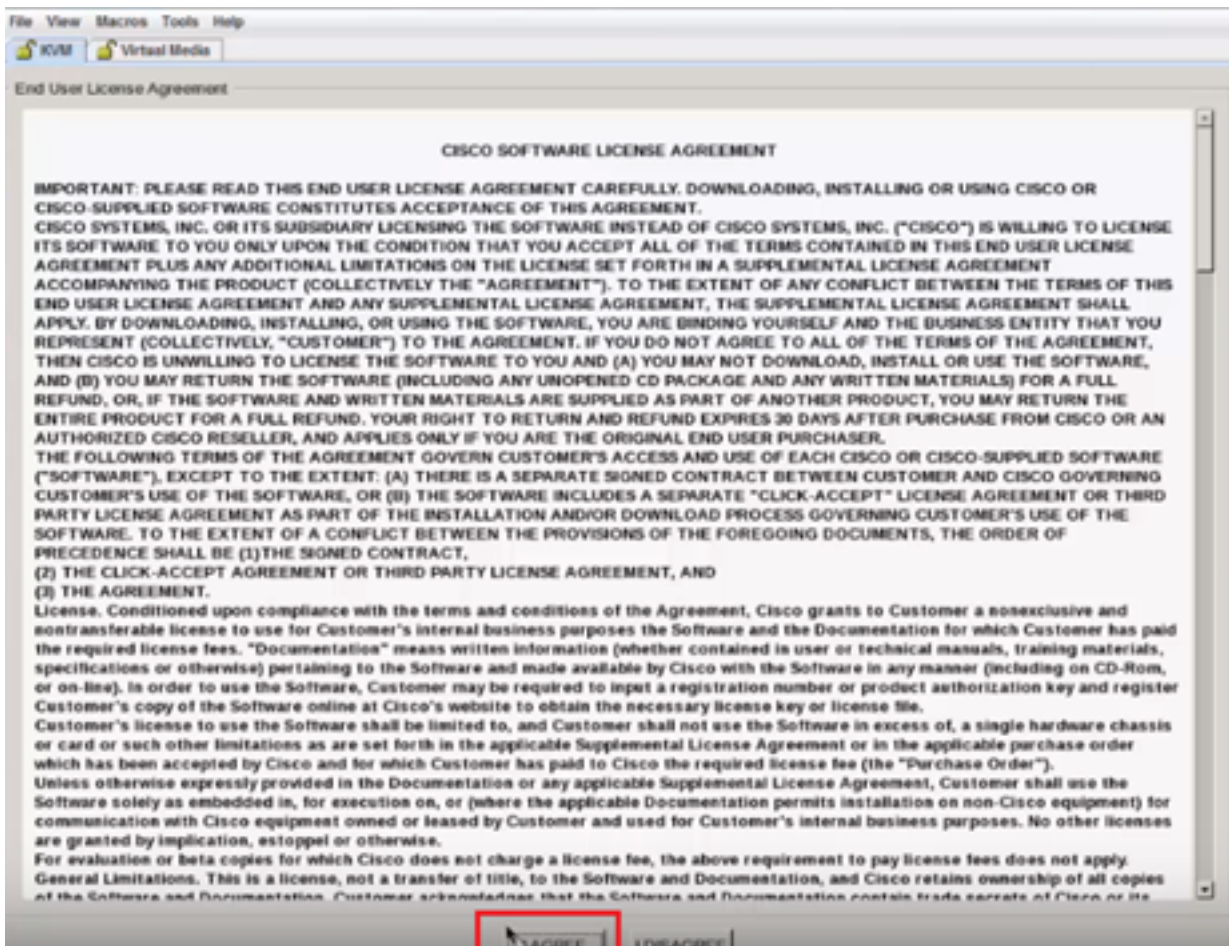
File View Macros Tools Help

KVM Virtual Media

End User License Agreement

CISCO SOFTWARE LICENSE AGREEMENT

IMPORTANT: PLEASE READ THIS END USER LICENSE AGREEMENT CAREFULLY. DOWNLOADING, INSTALLING OR USING CISCO OR CISCO-SUPPLIED SOFTWARE CONSTITUTES ACCEPTANCE OF THIS AGREEMENT.
CISCO SYSTEMS, INC. OR ITS SUBSIDIARY LICENSING THE SOFTWARE INSTEAD OF CISCO SYSTEMS, INC. ("CISCO") IS WILLING TO LICENSE ITS SOFTWARE TO YOU ONLY UPON THE CONDITION THAT YOU ACCEPT ALL OF THE TERMS CONTAINED IN THIS END USER LICENSE AGREEMENT PLUS ANY ADDITIONAL LIMITATIONS ON THE LICENSE SET FORTH IN A SUPPLEMENTAL LICENSE AGREEMENT ACCOMPANYING THE PRODUCT (COLLECTIVELY THE "AGREEMENT"). TO THE EXTENT OF ANY CONFLICT BETWEEN THE TERMS OF THIS END USER LICENSE AGREEMENT AND ANY SUPPLEMENTAL LICENSE AGREEMENT, THE SUPPLEMENTAL LICENSE AGREEMENT SHALL APPLY. BY DOWNLOADING, INSTALLING, OR USING THE SOFTWARE, YOU ARE BINDING YOURSELF AND THE BUSINESS ENTITY THAT YOU REPRESENT (COLLECTIVELY, "CUSTOMER") TO THE AGREEMENT. IF YOU DO NOT AGREE TO ALL OF THE TERMS OF THE AGREEMENT, THEN CISCO IS UNWILLING TO LICENSE THE SOFTWARE TO YOU AND (A) YOU MAY NOT DOWNLOAD, INSTALL OR USE THE SOFTWARE, AND (B) YOU MAY RETURN THE SOFTWARE (INCLUDING ANY UNOPENED CD PACKAGE AND ANY WRITTEN MATERIALS) FOR A FULL REFUND, OR, IF THE SOFTWARE AND WRITTEN MATERIALS ARE SUPPLIED AS PART OF ANOTHER PRODUCT, YOU MAY RETURN THE ENTIRE PRODUCT FOR A FULL REFUND. YOUR RIGHT TO RETURN AND REFUND EXPIRES 30 DAYS AFTER PURCHASE FROM CISCO OR AN AUTHORIZED CISCO RESELLER, AND APPLIES ONLY IF YOU ARE THE ORIGINAL END USER PURCHASER.
THE FOLLOWING TERMS OF THE AGREEMENT GOVERN CUSTOMER'S ACCESS AND USE OF EACH CISCO OR CISCO-SUPPLIED SOFTWARE ("SOFTWARE"), EXCEPT TO THE EXTENT: (A) THERE IS A SEPARATE SIGNED CONTRACT BETWEEN CUSTOMER AND CISCO GOVERNING CUSTOMER'S USE OF THE SOFTWARE, OR (B) THE SOFTWARE INCLUDES A SEPARATE "CLICK-ACCEPT" LICENSE AGREEMENT OR THIRD PARTY LICENSE AGREEMENT AS PART OF THE INSTALLATION AND/OR DOWNLOAD PROCESS GOVERNING CUSTOMER'S USE OF THE SOFTWARE. TO THE EXTENT OF A CONFLICT BETWEEN THE PROVISIONS OF THE FOREGOING DOCUMENTS, THE ORDER OF PRECEDENCE SHALL BE (1)THE SIGNED CONTRACT,
(2) THE CLICK-ACCEPT AGREEMENT OR THIRD PARTY LICENSE AGREEMENT, AND
(3) THE AGREEMENT.
License. Conditioned upon compliance with the terms and conditions of the Agreement, Cisco grants to Customer a nonexclusive and nontransferable license to use for Customer's internal business purposes the Software and the Documentation for which Customer has paid the required license fees. "Documentation" means written information (whether contained in user or technical manuals, training materials, specifications or otherwise) pertaining to the Software and made available by Cisco with the Software in any manner (including on CD-Rom, or on-line). In order to use the Software, Customer may be required to input a registration number or product authorization key and register Customer's copy of the Software online at Cisco's website to obtain the necessary license key or license file.
Customer's license to use the Software shall be limited to, and Customer shall not use the Software in excess of, a single hardware chassis or card or such other limitations as are set forth in the applicable Supplemental License Agreement or in the applicable purchase order which has been accepted by Cisco and for which Customer has paid to Cisco the required license fee (the "Purchase Order").
Unless otherwise expressly provided in the Documentation or any applicable Supplemental License Agreement, Customer shall use the Software solely as embedded in, for execution on, or (where the applicable Documentation permits installation on non-Cisco equipment) for communication with Cisco equipment owned or leased by Customer and used for Customer's internal business purposes. No other licenses are granted by implication, estoppel or otherwise.
For evaluation or beta copies for which Cisco does not charge a license fee, the above requirement to pay license fees does not apply.
General Limitations. This is a license, not a transfer of title, to the Software and Documentation, and Cisco retains ownership of all copies of the Software and Documentation. Customer acknowledges that the Software and Documentation contain trade secrets of Cisco or its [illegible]

I AGREE I DISAGREE